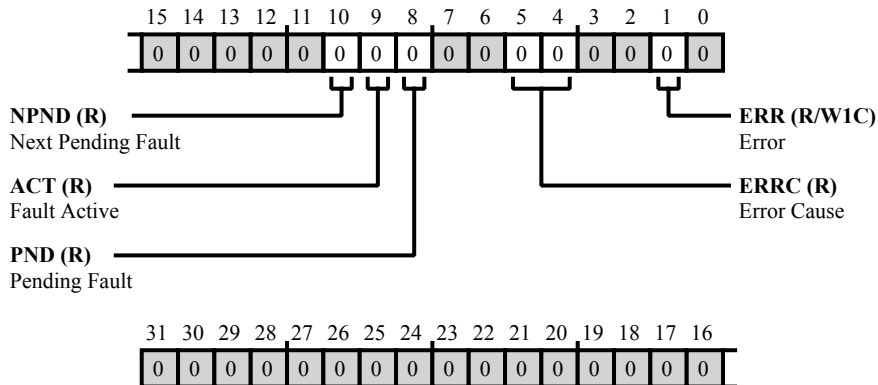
15 14 13 12 11 10 9 8 7 6 5 4 3 2 1 0

| 0 | 0 | 0 | 0 | 0 | 0 | 0 | 0 | 0 | 0 | 0 | 0 | 0 | 0 | 0 | 0 |
|---|---|---|---|---|---|---|---|---|---|---|---|---|---|---|---|

**NPND (R)**
Next Pending Fault

**ACT (R)**
Fault Active

**PND (R)**
Pending Fault

**ERR (R/W1C)**
Error

**ERRC (R)**
Error Cause

31 30 29 28 27 26 25 24 23 22 21 20 19 18 17 16

| 0 | 0 | 0 | 0 | 0 | 0 | 0 | 0 | 0 | 0 | 0 | 0 | 0 | 0 | 0 | 0 |
|---|---|---|---|---|---|---|---|---|---|---|---|---|---|---|---|